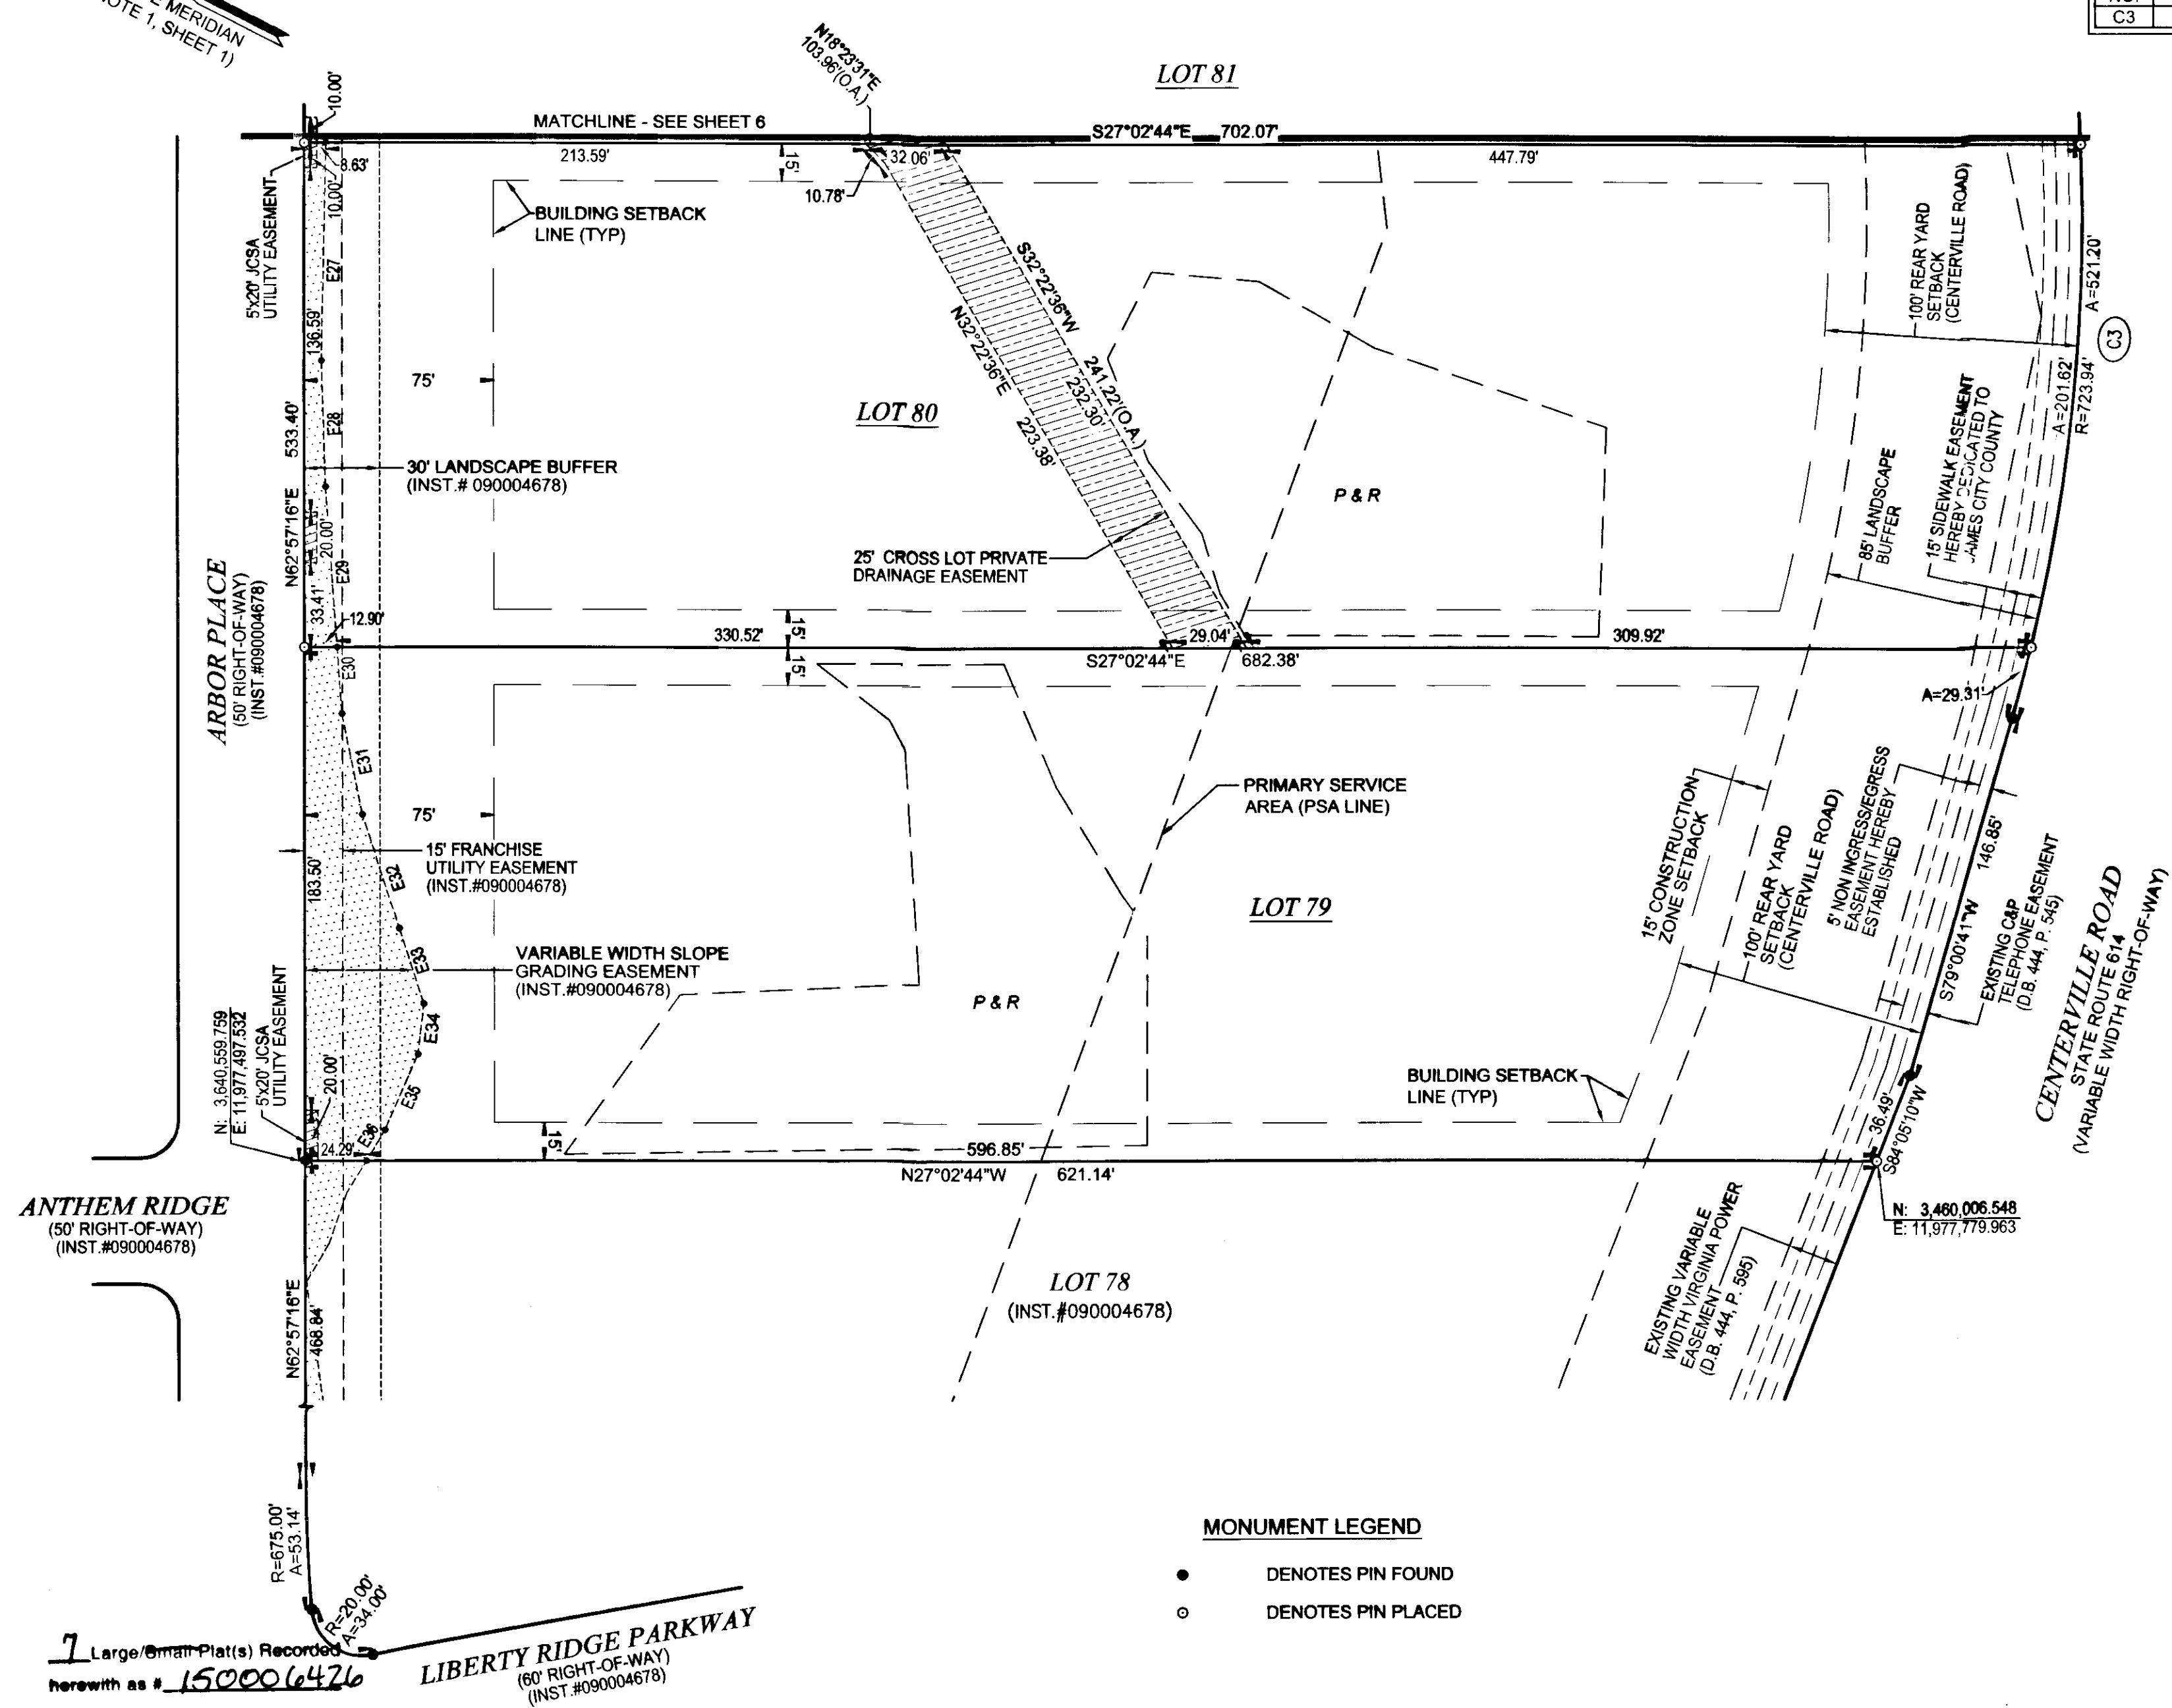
E MERIDIAN
OTE 1, SHEET 1)

C3

N18°23'31"E
103.96'(O.A.)

LOT 81

10.00'

MATCHLINE - SEE SHEET 6

S27°02'44"E 702.07'

213.59'

8.63'

15'

32.06'

447.79'

10.78'

BUILDING SETBACK LINE (TYP)

10.00'

5'x20' JCSA UTILITY EASEMENT

E27

S32°22'36"W

100' REAR YARD SETBACK (CENTERVILLE ROAD)

A=521.20'

C3

136.59'

75'

N32°22'36"E

241.22'(O.A.)

232.30'

LOT 80

E28

223.38'

533.40'

15' SIDEWALK EASEMENT HEREBY DEDICATED TO JAMES CITY COUNTY

A=201.82'
R=723.94'

30' LANDSCAPE BUFFER (INST.# 090004678)

P & R

N62°57'16"E

20.00'

85' LANDSCAPE BUFFER

25' CROSS LOT PRIVATE DRAINAGE EASEMENT

E29

ARBOR PLACE
(50' RIGHT-OF-WAY)
(INST.#090004678)

33.41'

12.90'

330.52'

15'

29.04'

309.92'

15'

S27°02'44"E

682.38'

E30

A=29.31'

E31

PRIMARY SERVICE AREA (PSA LINE)

75'

15' FRANCHISE UTILITY EASEMENT (INST.#090004678)

15' CONSTRUCTION ZONE SETBACK

100' REAR YARD SETBACK (CENTERVILLE ROAD)

5' NON INGRESS/EGRESS EASEMENT HEREBY ESTABLISHED

146.85'

183.50'

E32

LOT 79

S79°00'41"W

EXISTING C&P TELEPHONE EASEMENT (D.B. 444, P. 545)

CENTERVILLE ROAD
STATE ROUTE 614
(VARIABLE WIDTH RIGHT-OF-WAY)

VARIABLE WIDTH SLOPE GRADING EASEMENT (INST.#090004678)

E33

P & R

N: 3,640,559.759
E: 11,977,497.532

5'x20' JCSA UTILITY EASEMENT

E34

20.00'

E35

BUILDING SETBACK LINE (TYP)

36.49'

S84°05'10"W

E36

24.29'

15'

596.85'

N27°02'44"W 621.14'

N: 3,460,006.548
E: 11,977,779.963

ANTHEM RIDGE
(50' RIGHT-OF-WAY)
(INST.#090004678)

LOT 78
(INST.#090004678)

EXISTING VARIABLE WIDTH VIRGINIA POWER EASEMENT (D.B. 444, P. 595)

N62°57'16"E

468.84'

R=675.00'
A=53.14'

MONUMENT LEGEND

DENOTES PIN FOUND

DENOTES PIN PLACED

R=20.00'
A=34.00'

7 Large/Small Plat(s) Recorded herewith as # 150006426

LIBERTY RIDGE PARKWAY
(60' RIGHT-OF-WAY)
(INST.#090004678)